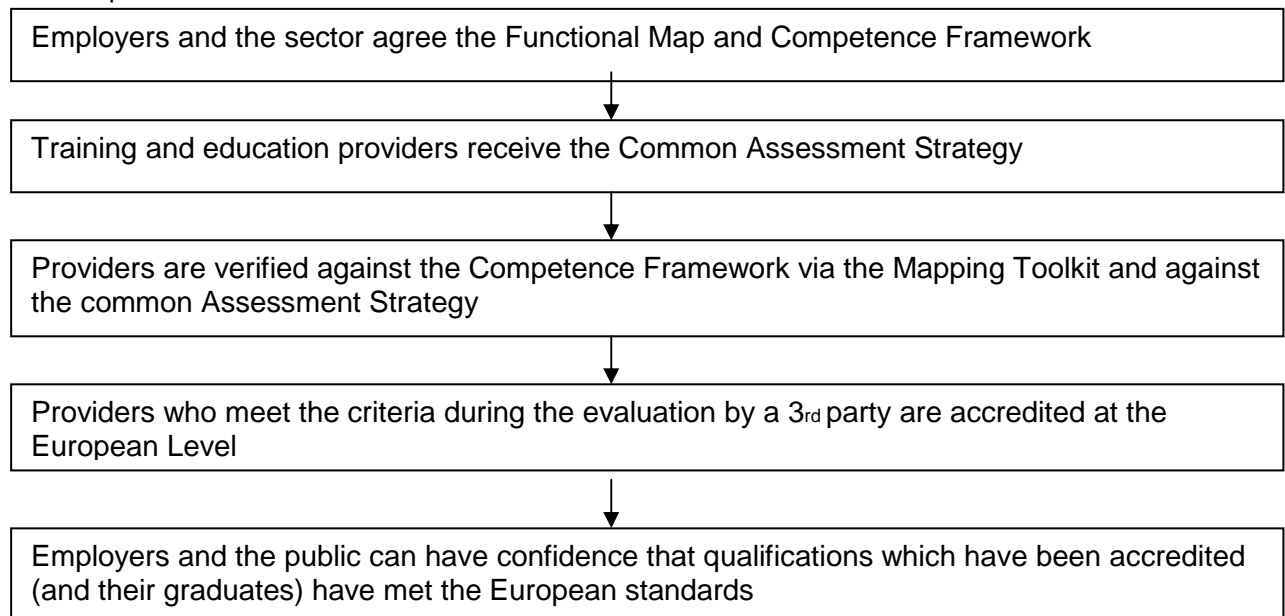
Employers and the sector agree the Functional Map and Competence Framework

Training and education providers receive the Common Assessment Strategy

Providers are verified against the Competence Framework via the Mapping Toolkit and against the common Assessment Strategy

Providers who meet the criteria during the evaluation by a 3rd party are accredited at the European Level

Employers and the public can have confidence that qualifications which have been accredited (and their graduates) have met the European standards